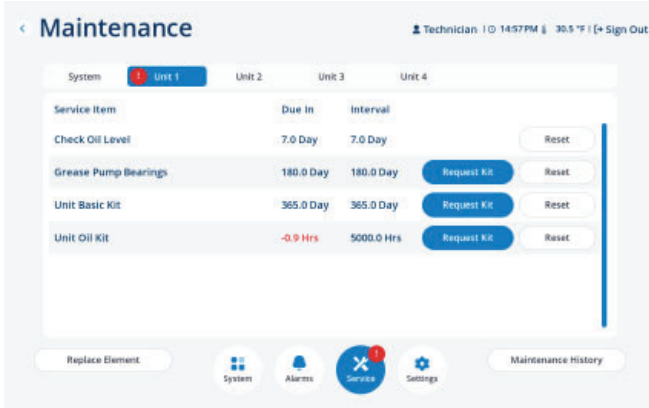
< Maintenance

Technician | 14:57 PM | 30.5 °F | Sign Out

System | ! Unit 1 | Unit 2 | Unit 3 | Unit 4

| Service Item | Due In | Interval | | |
|---|---|---|---|---|
| Check Oil Level | 7.0 Day | 7.0 Day | | Reset |
| Grease Pump Bearings | 180.0 Day | 180.0 Day | Request Kit | Reset |
| Unit Basic Kit | 365.0 Day | 365.0 Day | Request Kit | Reset |
| Unit Oil Kit | -0.9 Hrs | 5000.0 Hrs | Request Kit | Reset |

Replace Element

System | Alarms | ! Service | Settings

Maintenance History